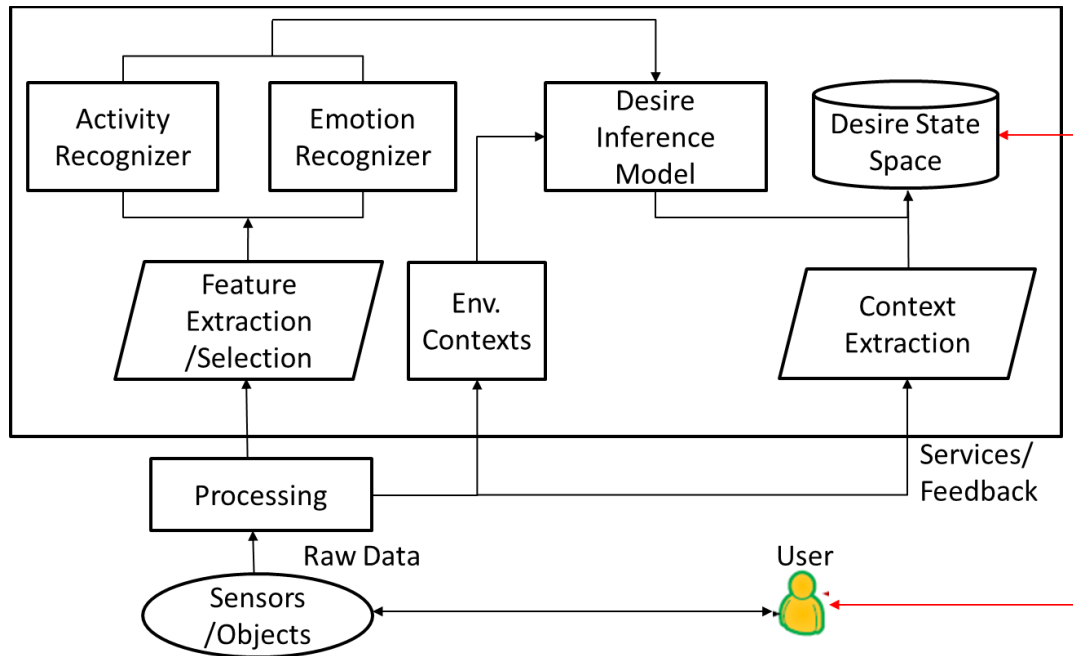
Activity Recognizer

Emotion Recognizer

Desire Inference Model

Desire State Space

Feature Extraction /Selection

Env. Contexts

Context Extraction

Processing

Services/ Feedback

Raw Data

User

Sensors /Objects